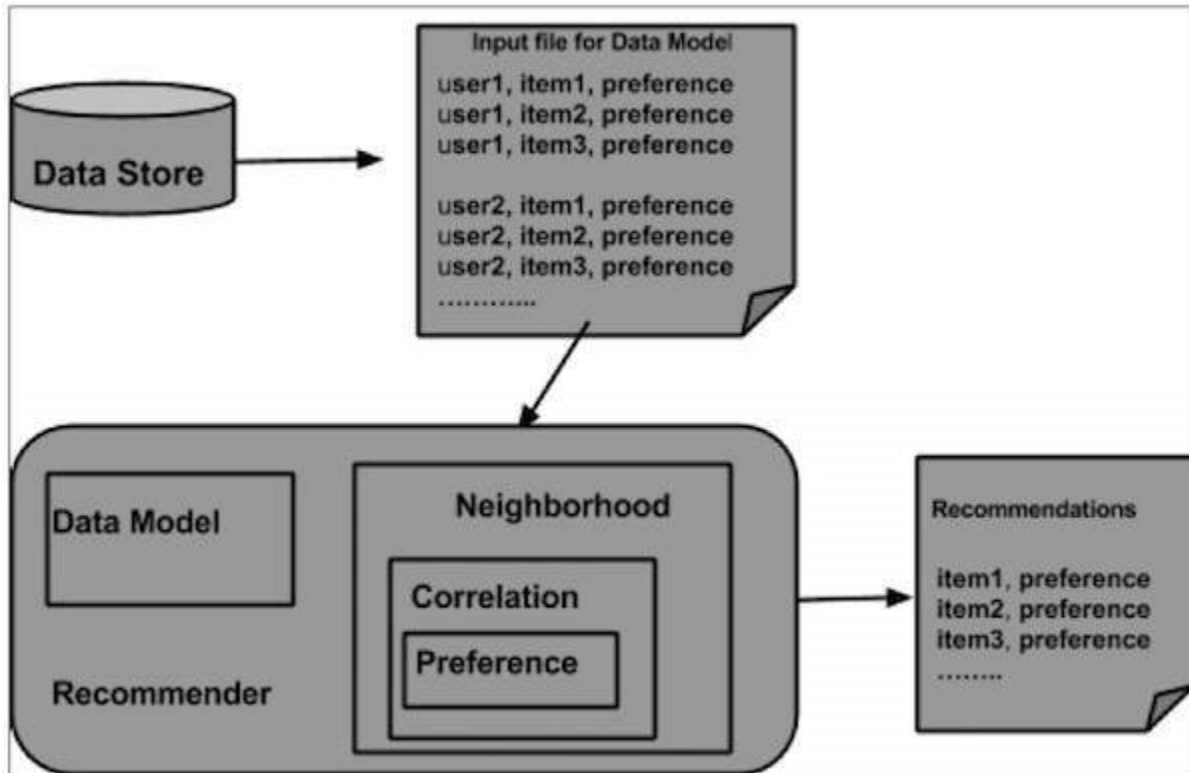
Data Store

Input file for Data Model

user1, item1, preference
user1, item2, preference
user1, item3, preference

user2, item1, preference
user2, item2, preference
user2, item3, preference
…………..

Data Model

Neighborhood

Correlation

Preference

Recommender

Recommendations

item1, preference
item2, preference
item3, preference
………